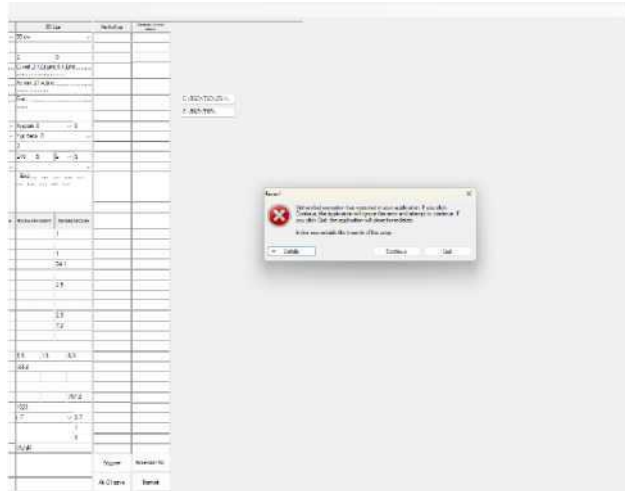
Error!

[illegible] exception has occurred in your application. If you click Continue, the application will ignore this error and attempt to continue. If you click Quit, the application will close immediately.

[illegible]

Details

Continue

Quit